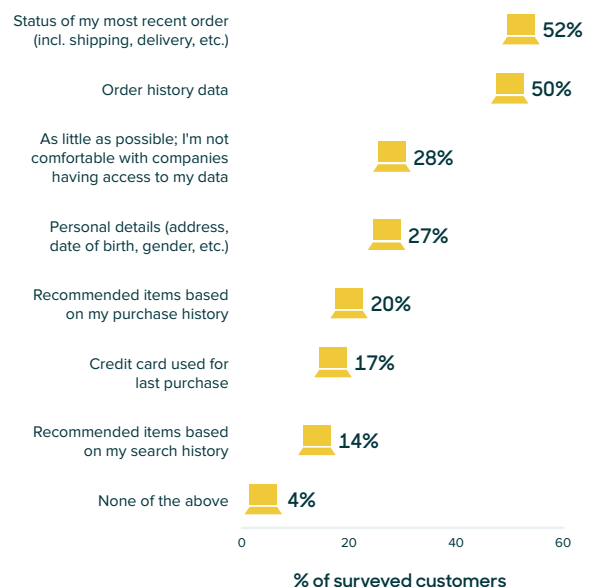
Status of my most recent order (incl. shipping, delivery, etc.) 52%

Order history data 50%

As little as possible; I'm not comfortable with companies having access to my data 28%

Personal details (address, date of birth, gender, etc.) 27%

Recommended items based on my purchase history 20%

Credit card used for last purchase 17%

Recommended items based on my search history 14%

None of the above 4%

0 20 40 60

% of surveyed customers